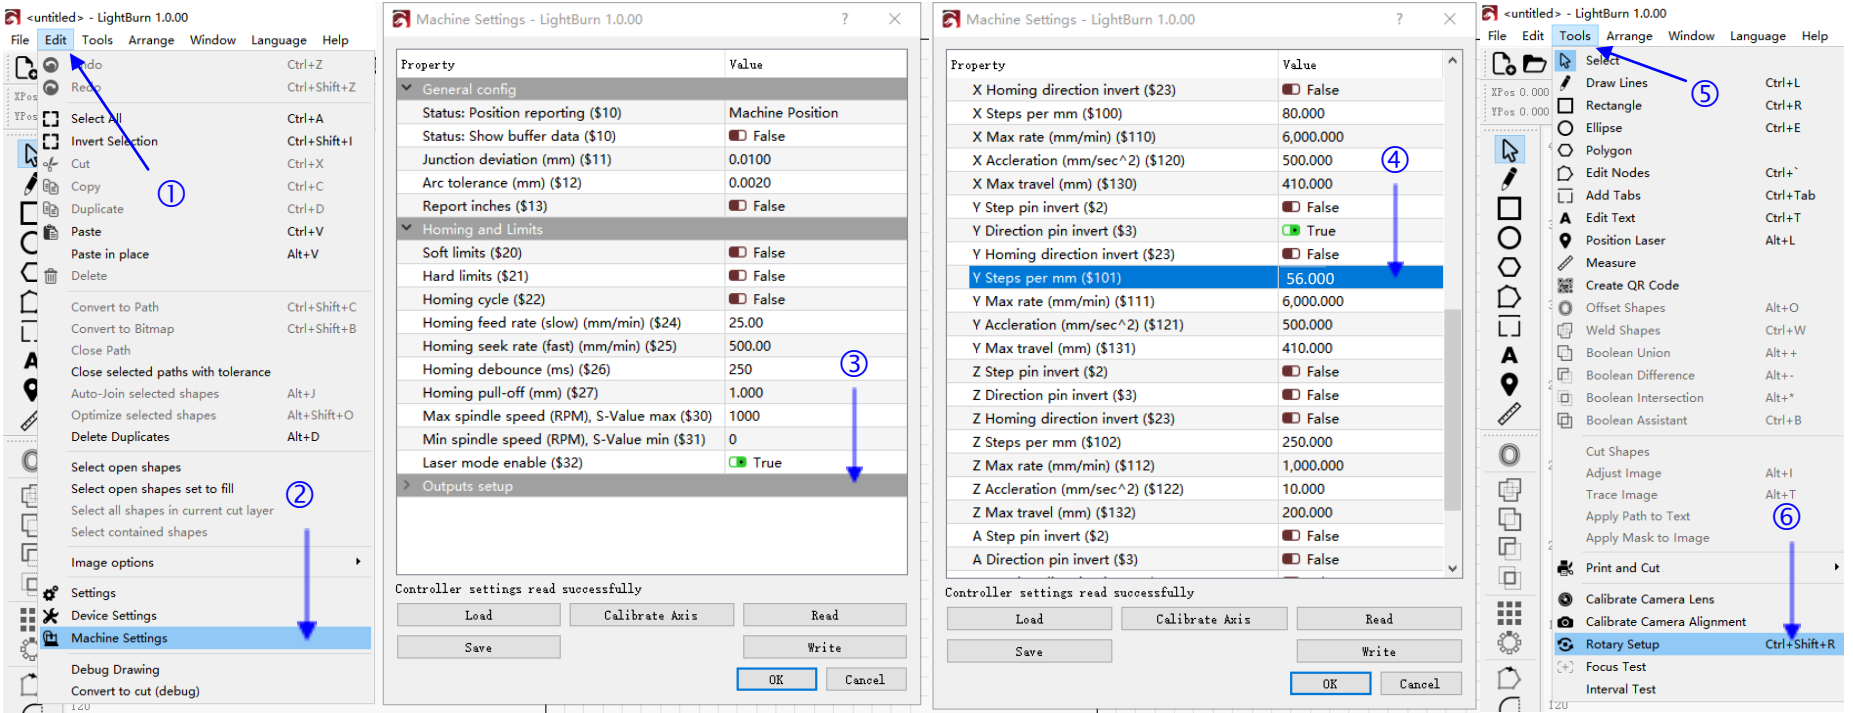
<untitled> - LightBurn 1.0.00
File Edit Tools Arrange Window Language Help

XPos
YPos

Undo Ctrl+Z
Redo Ctrl+Shift+Z
Select All Ctrl+A
Invert Selection Ctrl+Shift+I
Cut Ctrl+X
Copy Ctrl+C
Duplicate Ctrl+D
Paste Ctrl+V
Paste in place Alt+V
Delete
Convert to Path Ctrl+Shift+C
Convert to Bitmap Ctrl+Shift+B
Close Path
Close selected paths with tolerance
Auto-Join selected shapes Alt+J
Optimize selected shapes Alt+Shift+O
Delete Duplicates Alt+D
Select open shapes
Select open shapes set to fill
Select all shapes in current cut layer
Select contained shapes
Image options
Settings
Device Settings
Machine Settings
Debug Drawing
Convert to cut (debug)
120

①
②

Machine Settings - LightBurn 1.0.00 ? ×

| Property | Value |
|---|---|
| General config | |
| Status: Position reporting ($10) | Machine Position |
| Status: Show buffer data ($10) | False |
| Junction deviation (mm) ($11) | 0.0100 |
| Arc tolerance (mm) ($12) | 0.0020 |
| Report inches ($13) | False |
| Homing and Limits | |
| Soft limits ($20) | False |
| Hard limits ($21) | False |
| Homing cycle ($22) | False |
| Homing feed rate (slow) (mm/min) ($24) | 25.00 |
| Homing seek rate (fast) (mm/min) ($25) | 500.00 |
| Homing debounce (ms) ($26) | 250 |
| Homing pull-off (mm) ($27) | 1.000 |
| Max spindle speed (RPM), S-Value max ($30) | 1000 |
| Min spindle speed (RPM), S-Value min ($31) | 0 |
| Laser mode enable ($32) | True |
| Outputs setup | |

③

Controller settings read successfully
Load Calibrate Axis Read
Save Write
OK Cancel

Machine Settings - LightBurn 1.0.00 ? ×

| Property | Value |
|---|---|
| X Homing direction invert ($23) | False |
| X Steps per mm ($100) | 80.000 |
| X Max rate (mm/min) ($110) | 6,000.000 |
| X Accleration (mm/sec^2) ($120) | 500.000 |
| X Max travel (mm) ($130) | 410.000 |
| Y Step pin invert ($2) | False |
| Y Direction pin invert ($3) | True |
| Y Homing direction invert ($23) | False |
| Y Steps per mm ($101) | 56.000 |
| Y Max rate (mm/min) ($111) | 6,000.000 |
| Y Accleration (mm/sec^2) ($121) | 500.000 |
| Y Max travel (mm) ($131) | 410.000 |
| Z Step pin invert ($2) | False |
| Z Direction pin invert ($3) | False |
| Z Homing direction invert ($23) | False |
| Z Steps per mm ($102) | 250.000 |
| Z Max rate (mm/min) ($112) | 1,000.000 |
| Z Accleration (mm/sec^2) ($122) | 10.000 |
| Z Max travel (mm) ($132) | 200.000 |
| A Step pin invert ($2) | False |
| A Direction pin invert ($3) | False |

④

Controller settings read successfully
Load Calibrate Axis Read
Save Write
OK Cancel

<untitled> - LightBurn 1.0.00
File Edit Tools Arrange Window Language Help

XPos 0.000
YPos 0.000

Select
Draw Lines Ctrl+L
Rectangle Ctrl+R
Ellipse Ctrl+E
Polygon
Edit Nodes Ctrl+`
Add Tabs Ctrl+Tab
Edit Text Ctrl+T
Position Laser Alt+L
Measure
Create QR Code
Offset Shapes Alt+O
Weld Shapes Ctrl+W
Boolean Union Alt++
Boolean Difference Alt+-
Boolean Intersection Alt+*
Boolean Assistant Ctrl+B
Cut Shapes
Adjust Image Alt+I
Trace Image Alt+T
Apply Path to Text
Apply Mask to Image
Print and Cut
Calibrate Camera Lens
Calibrate Camera Alignment
Rotary Setup Ctrl+Shift+R
Focus Test
Interval Test
120

⑤
⑥